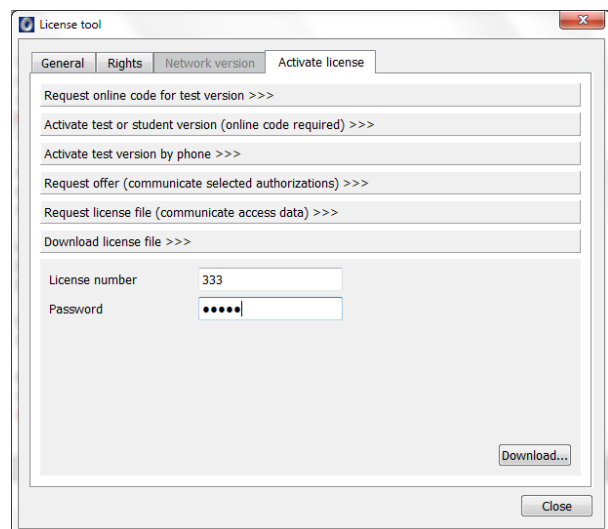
License tool

General | Rights | Network version | Activate license

Request online code for test version >>>

Activate test or student version (online code required) >>>

Activate test version by phone >>>

Request offer (communicate selected authorizations) >>>

Request license file (communicate access data) >>>

Download license file >>>

License number 333

Password •••••

Download...

Close